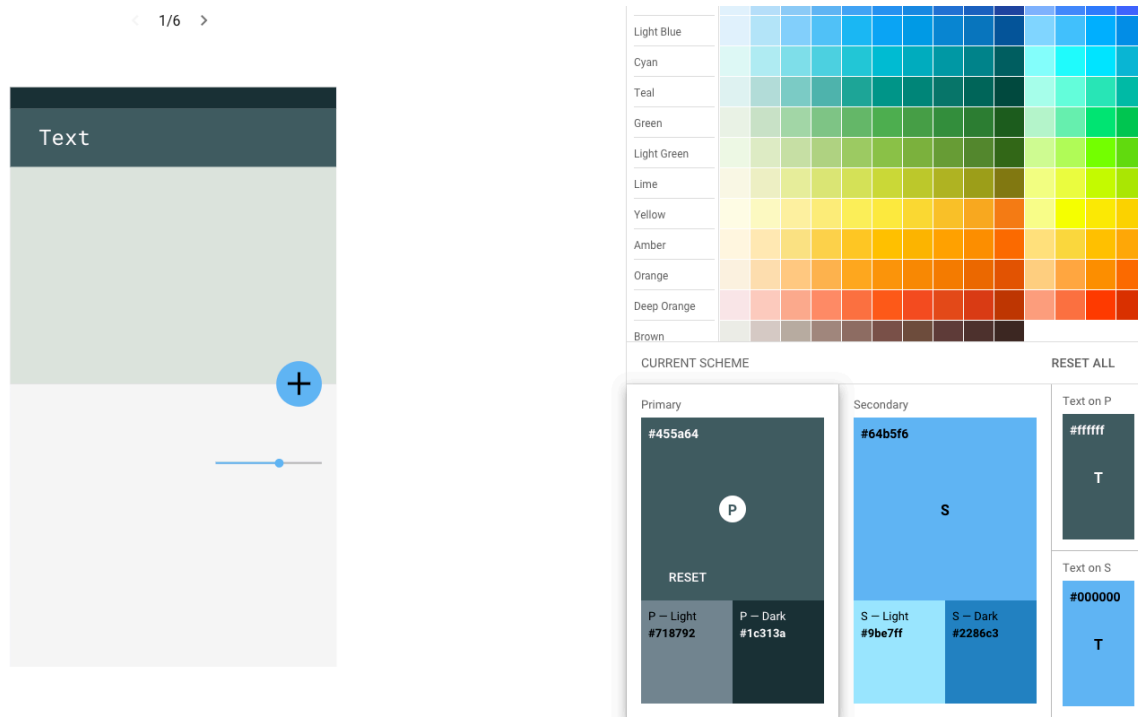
1/6

Text

Light Blue
Cyan
Teal
Green
Light Green
Lime
Yellow
Amber
Orange
Deep Orange
Brown

CURRENT SCHEME

RESET ALL

Primary

#455a64

P

RESET

P — Light
#718792

P — Dark
#1c313a

Secondary

#64b5f6

S

S — Light
#9be7ff

S — Dark
#2286c3

Text on P

#ffffff

T

Text on S

#000000

T